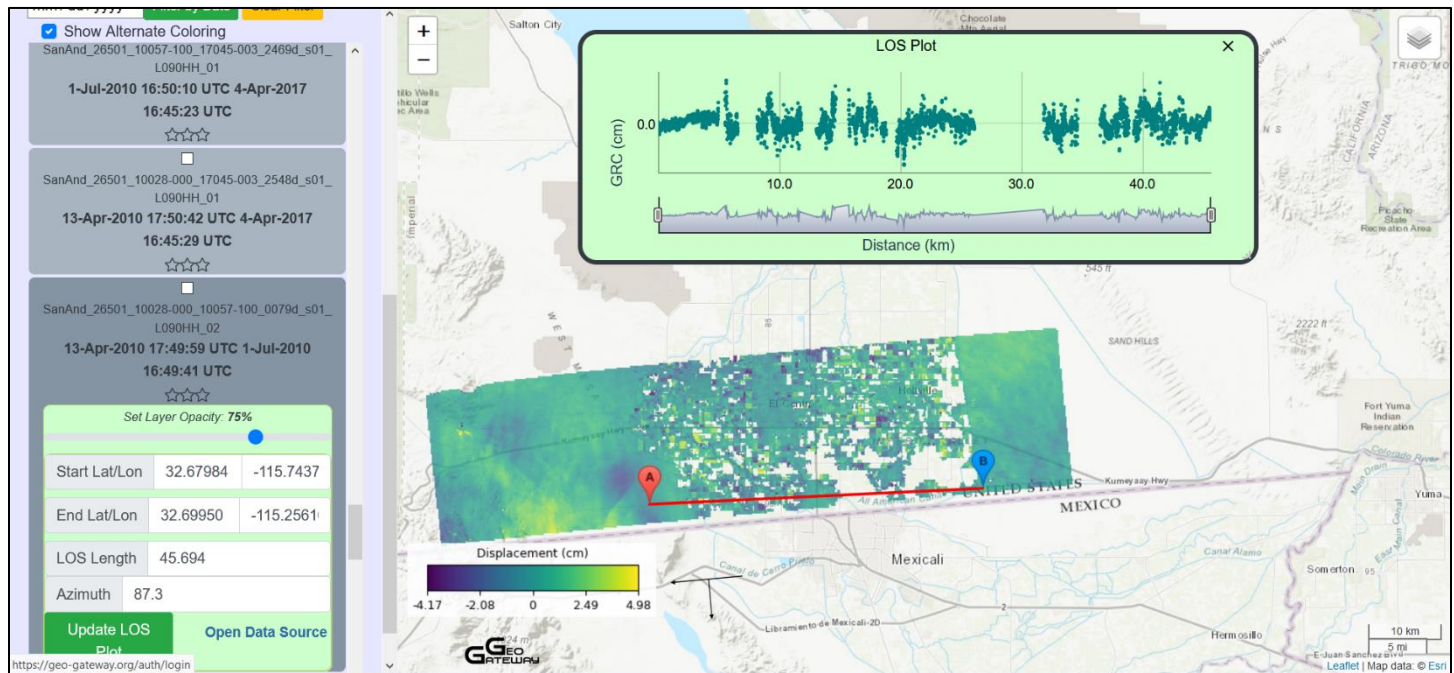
Show Alternate Coloring

SanAnd_26501_10057-100_17045-003_2469d_s01_L090HH_01
1-Jul-2010 16:50:10 UTC 4-Apr-2017 16:45:23 UTC
☆☆☆

SanAnd_26501_10028-000_17045-003_2548d_s01_L090HH_01
13-Apr-2010 17:50:42 UTC 4-Apr-2017 16:45:29 UTC
☆☆☆

SanAnd_26501_10028-000_10057-100_0079d_s01_L090HH_02
13-Apr-2010 17:49:59 UTC 1-Jul-2010 16:49:41 UTC
☆☆☆

Set Layer Opacity: 75%

| Start Lat/Lon | 32.67984 | -115.7437 |
|---|---|---|
| End Lat/Lon | 32.69950 | -115.2561 |
| LOS Length | 45.694 | |
| Azimuth | 87.3 | |

Update LOS Plot
Open Data Source

https://geo-gateway.org/auth/login

+
−

Salton City
Chocolate

LOS Plot
×
GRC (cm)
0.0
10.0
20.0
30.0
40.0
Distance (km)

Imperial
WEST MESA
545 ft
SAND HILLS
2222 ft
Picacho State Recreation Area
CALIFORNIA
ARIZONA
Fort Yuma Indian Reservation
Colorado River
Yuma
Kumeyaay Hwy
UNITED STATES
MEXICO
A
B
Mexicali
Canal Alamo
Somerton
Libramiento de Mexicali-2D
Hermosillo
Displacement (cm)
-4.17
-2.08
0
2.49
4.98
GEO GATEWAY
10 km
5 mi
Leaflet | Map data: © Esri